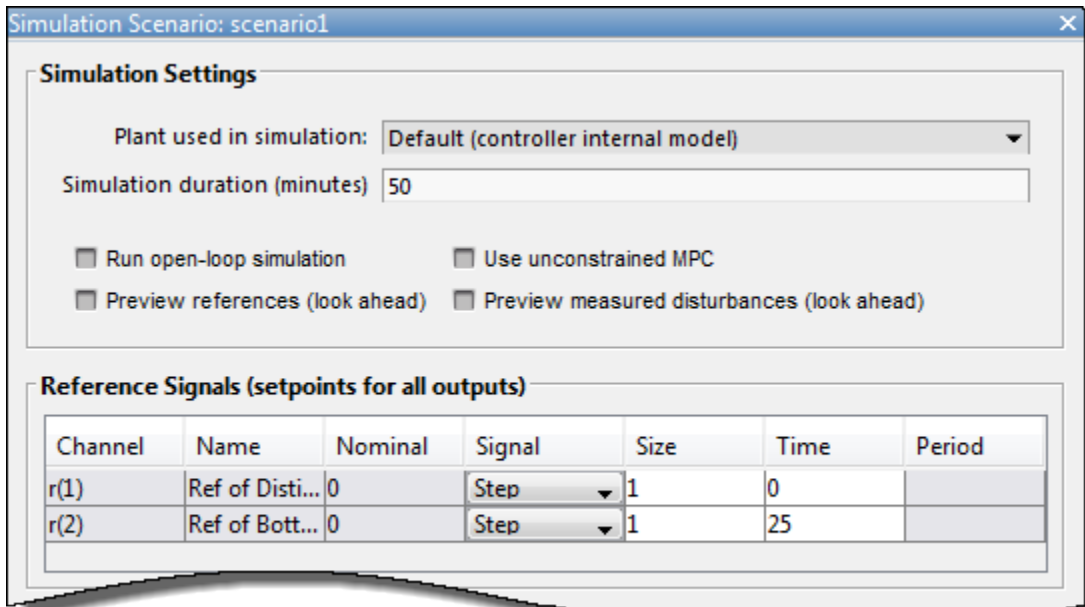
Simulation Scenario: scenario1

Simulation Settings

Plant used in simulation: Default (controller internal model)

Simulation duration (minutes) 50

Run open-loop simulation
Use unconstrained MPC
Preview references (look ahead)
Preview measured disturbances (look ahead)

Reference Signals (setpoints for all outputs)

| Channel | Name | Nominal | Signal | Size | Time | Period |
|---|---|---|---|---|---|---|
| r(1) | Ref of Disti... | 0 | Step | 1 | 0 | |
| r(2) | Ref of Bott... | 0 | Step | 1 | 25 | |